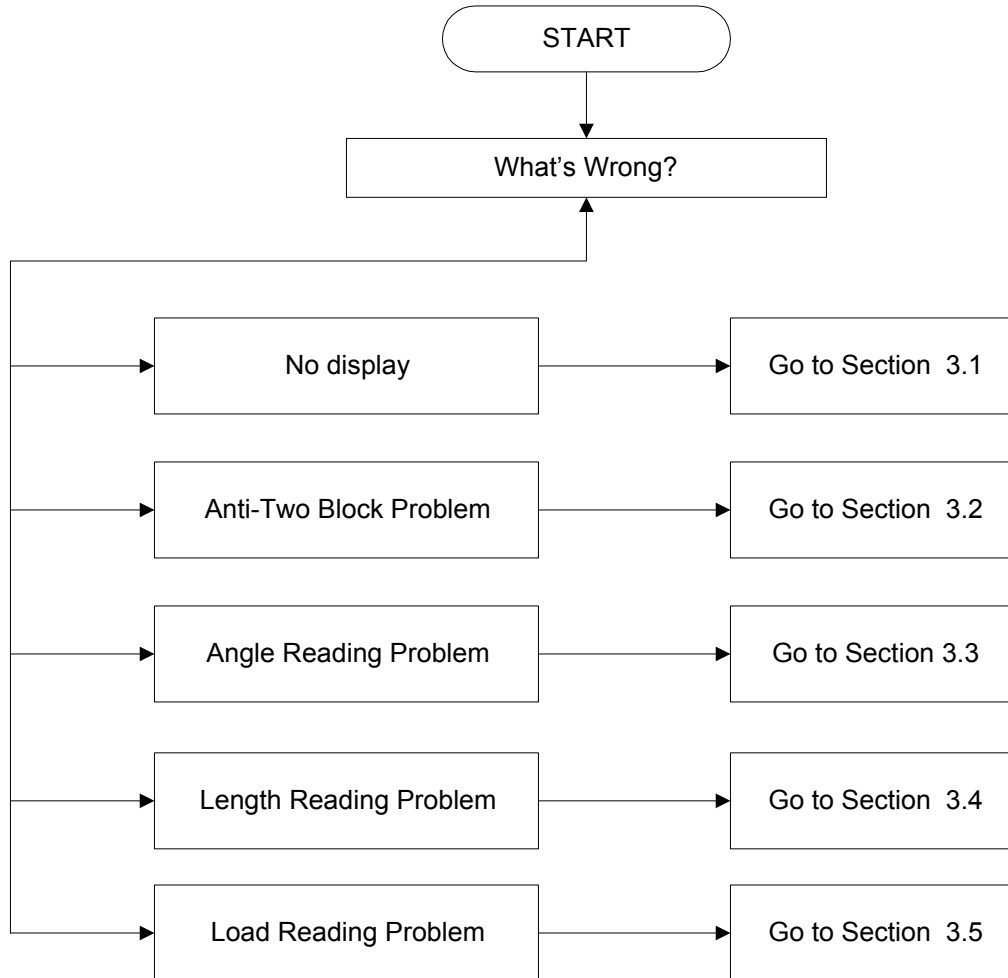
START

What's Wrong?

No display

Go to Section 3.1

Anti-Two Block Problem

Go to Section 3.2

Angle Reading Problem

Go to Section 3.3

Length Reading Problem

Go to Section 3.4

Load Reading Problem

Go to Section 3.5